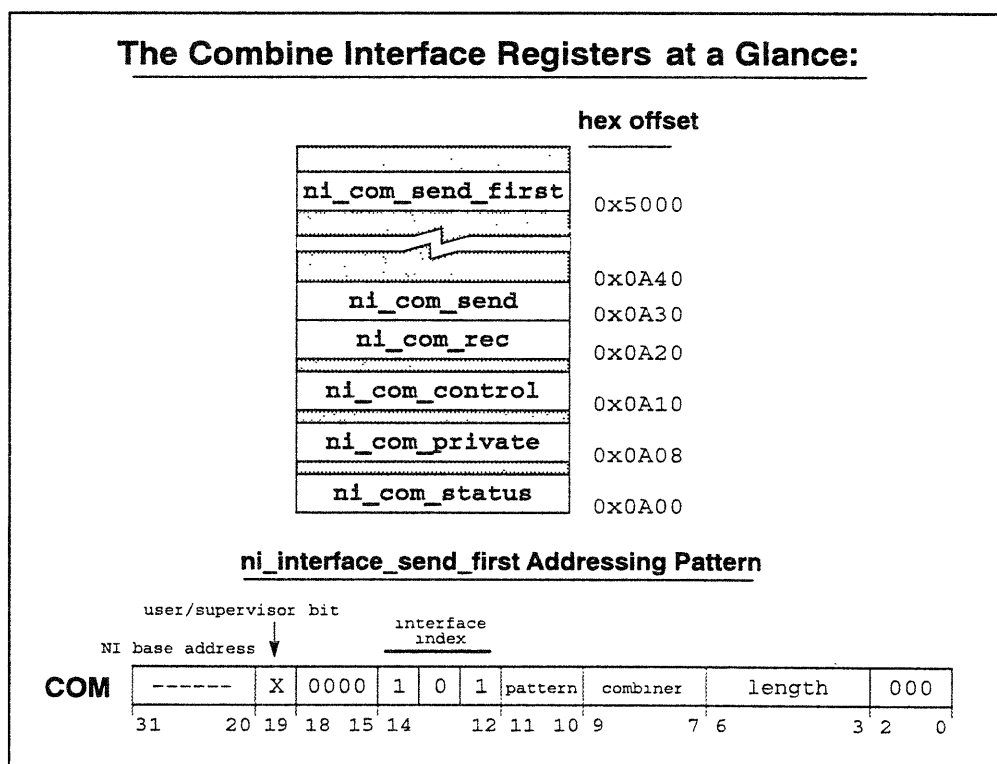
The Combine Interface Registers at a Glance:

hex offset

| ni_com_send_first | 0x5000 |
|---|---|
| | 0x0A40 |
| ni_com_send | 0x0A30 |
| ni_com_rec | 0x0A20 |
| ni_com_control | 0x0A10 |
| ni_com_private | 0x0A08 |
| ni_com_status | 0x0A00 |

ni_interface_send_first Addressing Pattern

user/supervisor bit

NI base address

interface index

COM

| ------ | X | 0000 | 1 | 0 | 1 | pattern | combiner | length | 000 |
|---|---|---|---|---|---|---|---|---|---|
| 31 20 | 19 | 18 15 | 14 | | 12 | 11 10 | 9 7 | 6 3 | 2 0 |